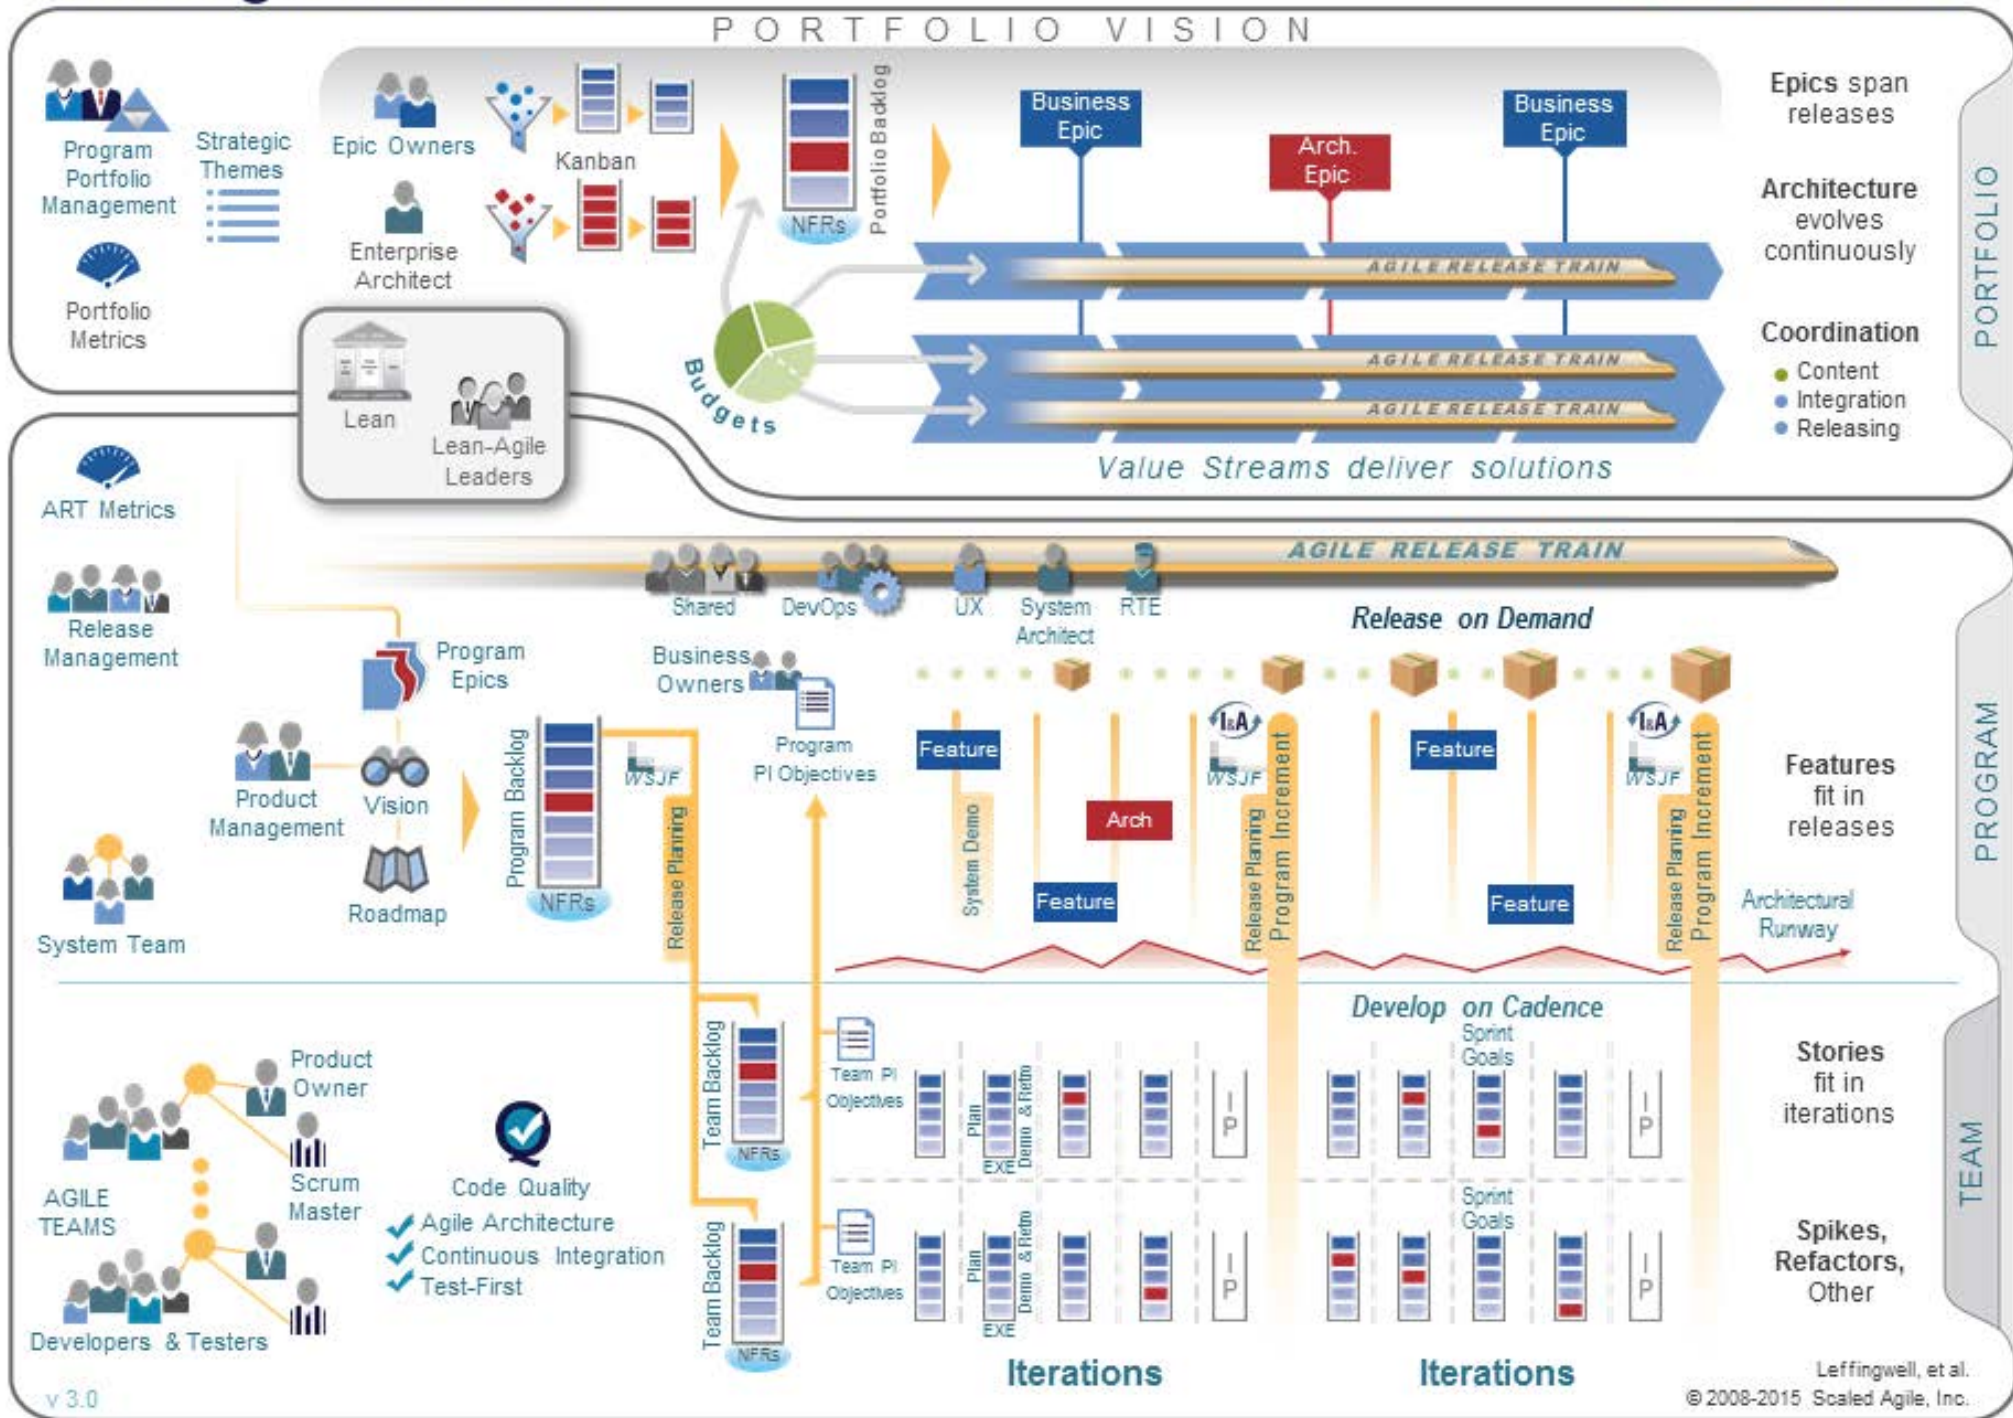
PORTFOLIO VISION

Program Portfolio Management

Strategic Themes

Epic Owners

Kanban

Enterprise Architect

Portfolio Metrics

NFRs

Portfolio Backlog

Business Epic

Arch. Epic

Business Epic

AGILE RELEASE TRAIN

AGILE RELEASE TRAIN

AGILE RELEASE TRAIN

Budgets

Lean

Lean-Agile Leaders

Value Streams deliver solutions

Epics span releases

Architecture evolves continuously

Coordination
Content
Integration
Releasing

PORTFOLIO

ART Metrics

AGILE RELEASE TRAIN

Shared

DevOps

UX

System Architect

RTE

Release on Demand

Release Management

Program Epics

Business Owners

Program PI Objectives

Product Management

Vision

Roadmap

Program Backlog

NFRs

WSJF

Release Planning

Feature

System Demo

Arch

Feature

I&A

WSJF

Release Planning

Program Increment

Feature

Feature

I&A

WSJF

Release Planning

Program Increment

Features fit in releases

PROGRAM

System Team

Architectural Runway

Develop on Cadence

Sprint Goals

Team Backlog

NFRs

Team PI Objectives

Plan

EXE

Demo & Retro

IP

IP

Stories fit in iterations

Product Owner

Scrum Master

AGILE TEAMS

Code Quality
Agile Architecture
Continuous Integration
Test-First

Sprint Goals

Team Backlog

NFRs

Team PI Objectives

Plan

EXE

Demo & Retro

IP

IP

Spikes, Refactors, Other

TEAM

Developers & Testers

Iterations

Iterations

v 3.0

Leffingwell, et al.
© 2008-2015 Scaled Agile, Inc.